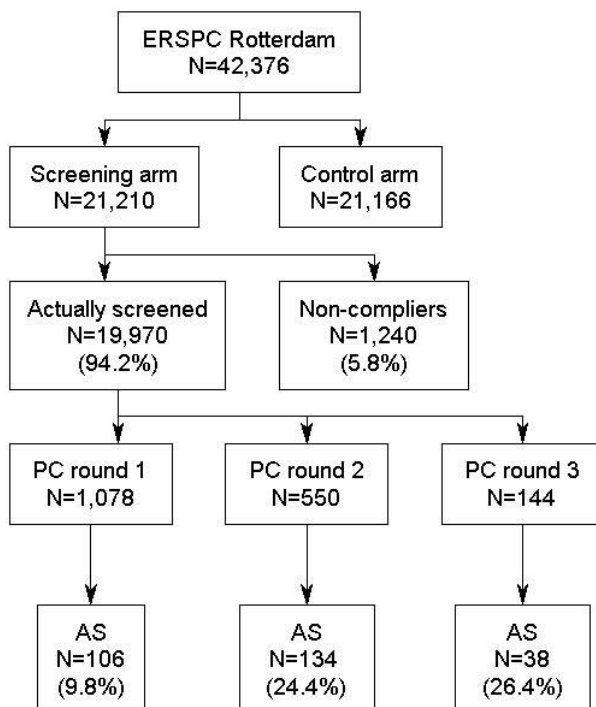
ERSPC Rotterdam
N=42,376

Screening arm
N=21,210

Control arm
N=21,166

Actually screened
N=19,970
(94.2%)

Non-compliers
N=1,240
(5.8%)

PC round 1
N=1,078

PC round 2
N=550

PC round 3
N=144

AS
N=106
(9.8%)

AS
N=134
(24.4%)

AS
N=38
(26.4%)